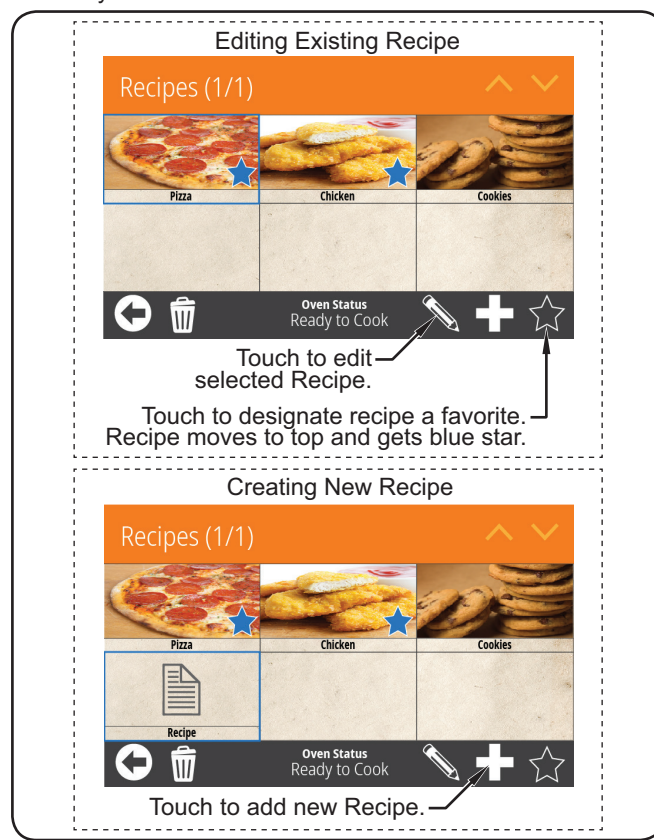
Editing Existing Recipe

Recipes (1/1)

Pizza

Chicken

Cookies

Oven Status
Ready to Cook

Touch to edit selected Recipe.

Touch to designate recipe a favorite. Recipe moves to top and gets blue star.

Creating New Recipe

Recipes (1/1)

Pizza

Chicken

Cookies

Recipe

Oven Status
Ready to Cook

Touch to add new Recipe.